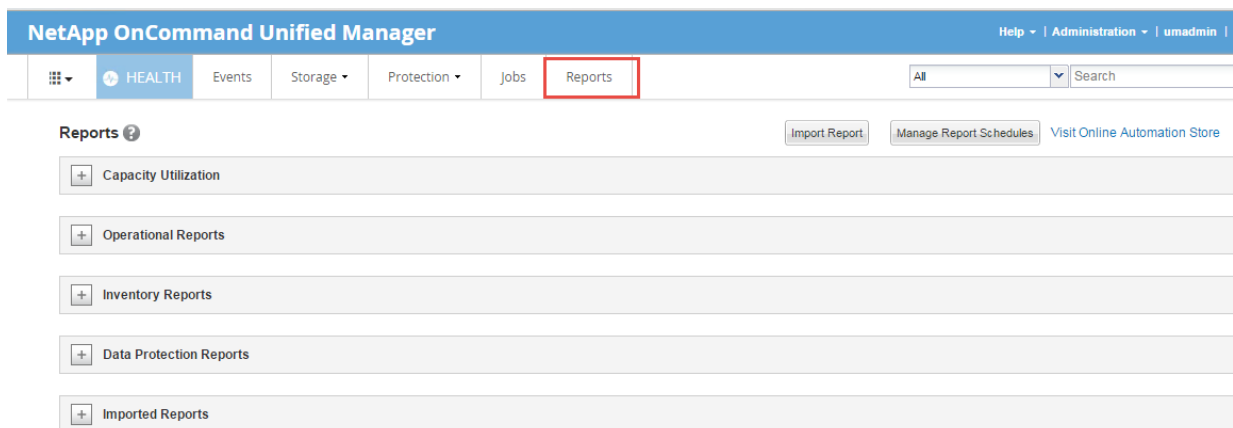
NetApp OnCommand Unified Manager

Help | Administration | umadmin |

HEALTH Events Storage Protection Jobs Reports

All Search

Reports

Import Report Manage Report Schedules Visit Online Automation Store

+ Capacity Utilization

+ Operational Reports

+ Inventory Reports

+ Data Protection Reports

+ Imported Reports